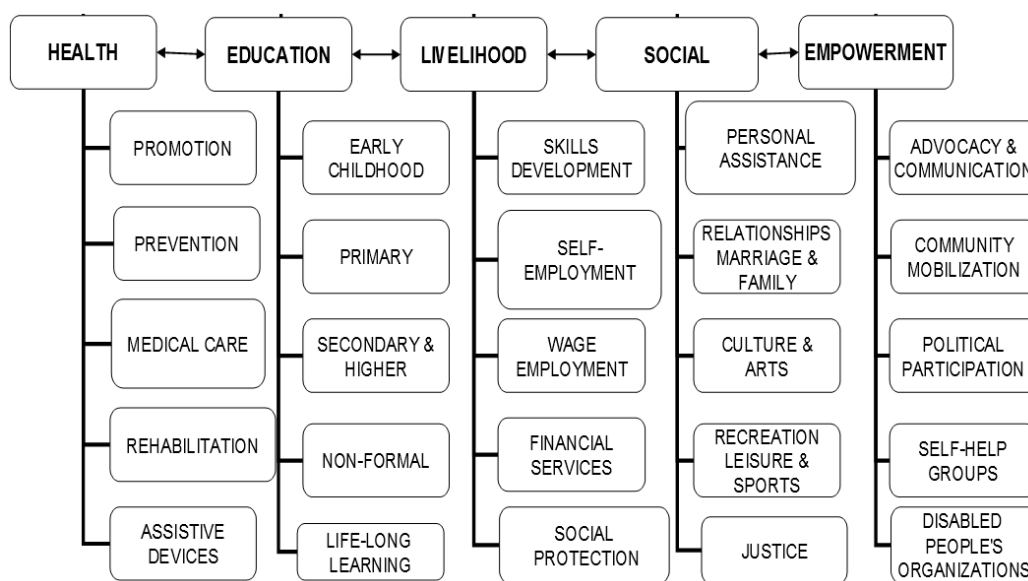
HEALTH

PROMOTION

PREVENTION

MEDICAL CARE

REHABILITATION

ASSISTIVE DEVICES

EDUCATION

EARLY CHILDHOOD

PRIMARY

SECONDARY & HIGHER

NON-FORMAL

LIFE-LONG LEARNING

LIVELIHOOD

SKILLS DEVELOPMENT

SELF-EMPLOYMENT

WAGE EMPLOYMENT

FINANCIAL SERVICES

SOCIAL PROTECTION

SOCIAL

PERSONAL ASSISTANCE

RELATIONSHIPS MARRIAGE & FAMILY

CULTURE & ARTS

RECREATION LEISURE & SPORTS

JUSTICE

EMPOWERMENT

ADVOCACY & COMMUNICATION

COMMUNITY MOBILIZATION

POLITICAL PARTICIPATION

SELF-HELP GROUPS

DISABLED PEOPLE'S ORGANIZATIONS